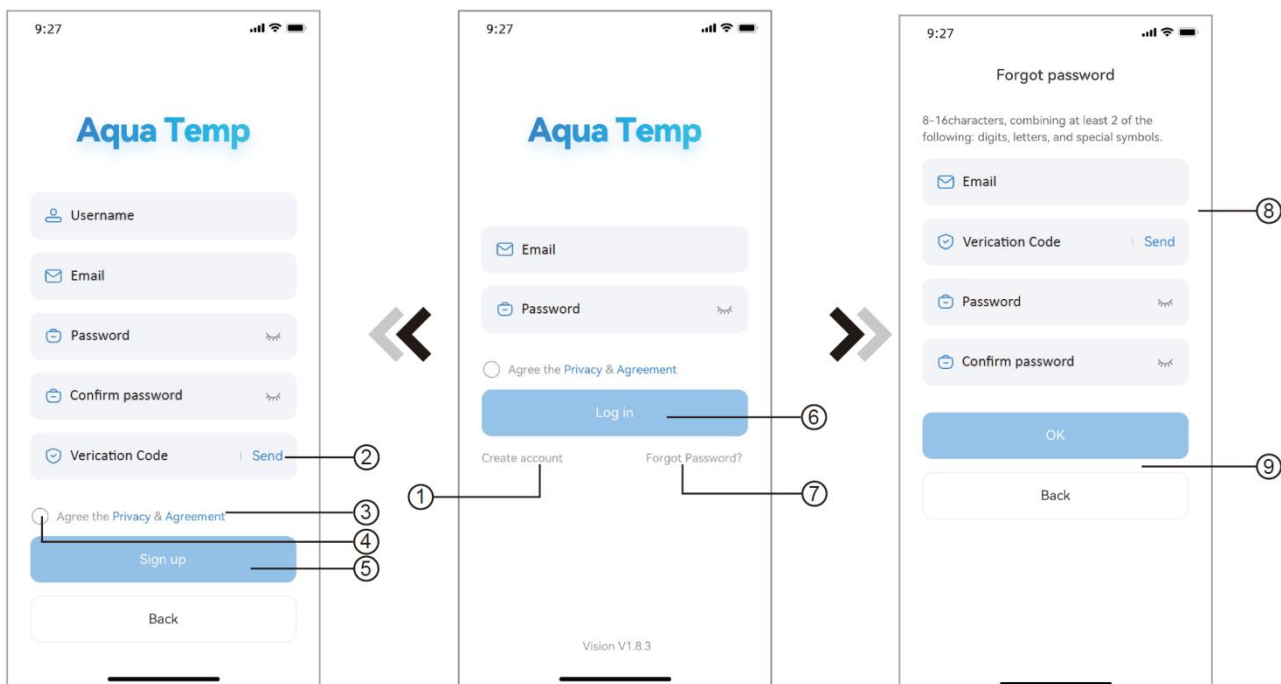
9:27

Aqua Temp

Username

Email

Password

Confirm password

Verication Code | Send

②

Agree the Privacy & Agreement

③

④

Sign up

⑤

Back

9:27

Aqua Temp

Email

Password

Agree the Privacy & Agreement

Log in

⑥

Create account

Forgot Password?

①

⑦

Vision V1.8.3

9:27

Forgot password

8-16characters, combining at least 2 of the following: digits, letters, and special symbols.

Email

⑧

Verication Code | Send

Password

Confirm password

OK

⑨

Back